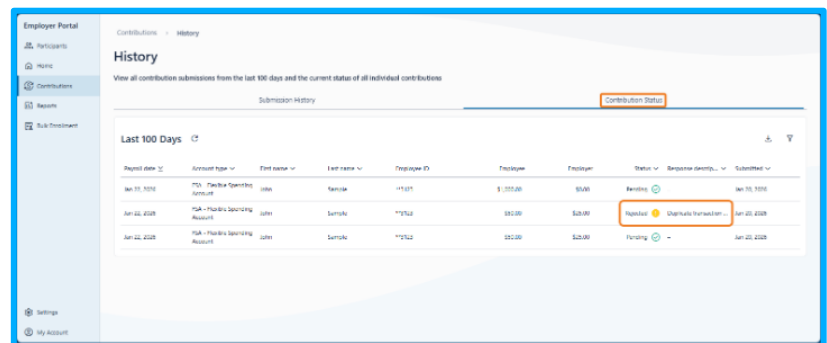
Employer Portal

Participants

Home

Contributions

Reports

Sub Enrollment

Settings

My Account

Contributions > History

History

View all contribution submissions from the last 100 days and the current status of all individual contributions

Submission History

Contribution Status

Last 100 Days

| Payroll date | Account type | First name | Last name | Employee ID | Employee | Employer | Status | Response descrip... | Submitted |
|---|---|---|---|---|---|---|---|---|---|
| Jan 22, 2026 | FSA - Flexible Spending Account | John | Sample | **1431 | $1,000.00 | $0.00 | Pending | | Jan 20, 2026 |
| Jun 22, 2026 | FSA - Flexible Spending Account | John | Sample | **5152 | $50.00 | $25.00 | Rejected | Duplicate transaction ... | Jun 20, 2026 |
| Jun 22, 2026 | FSA - Flexible Spending Account | John | Sample | **5152 | $50.00 | $25.00 | Pending | – | Jun 20, 2026 |